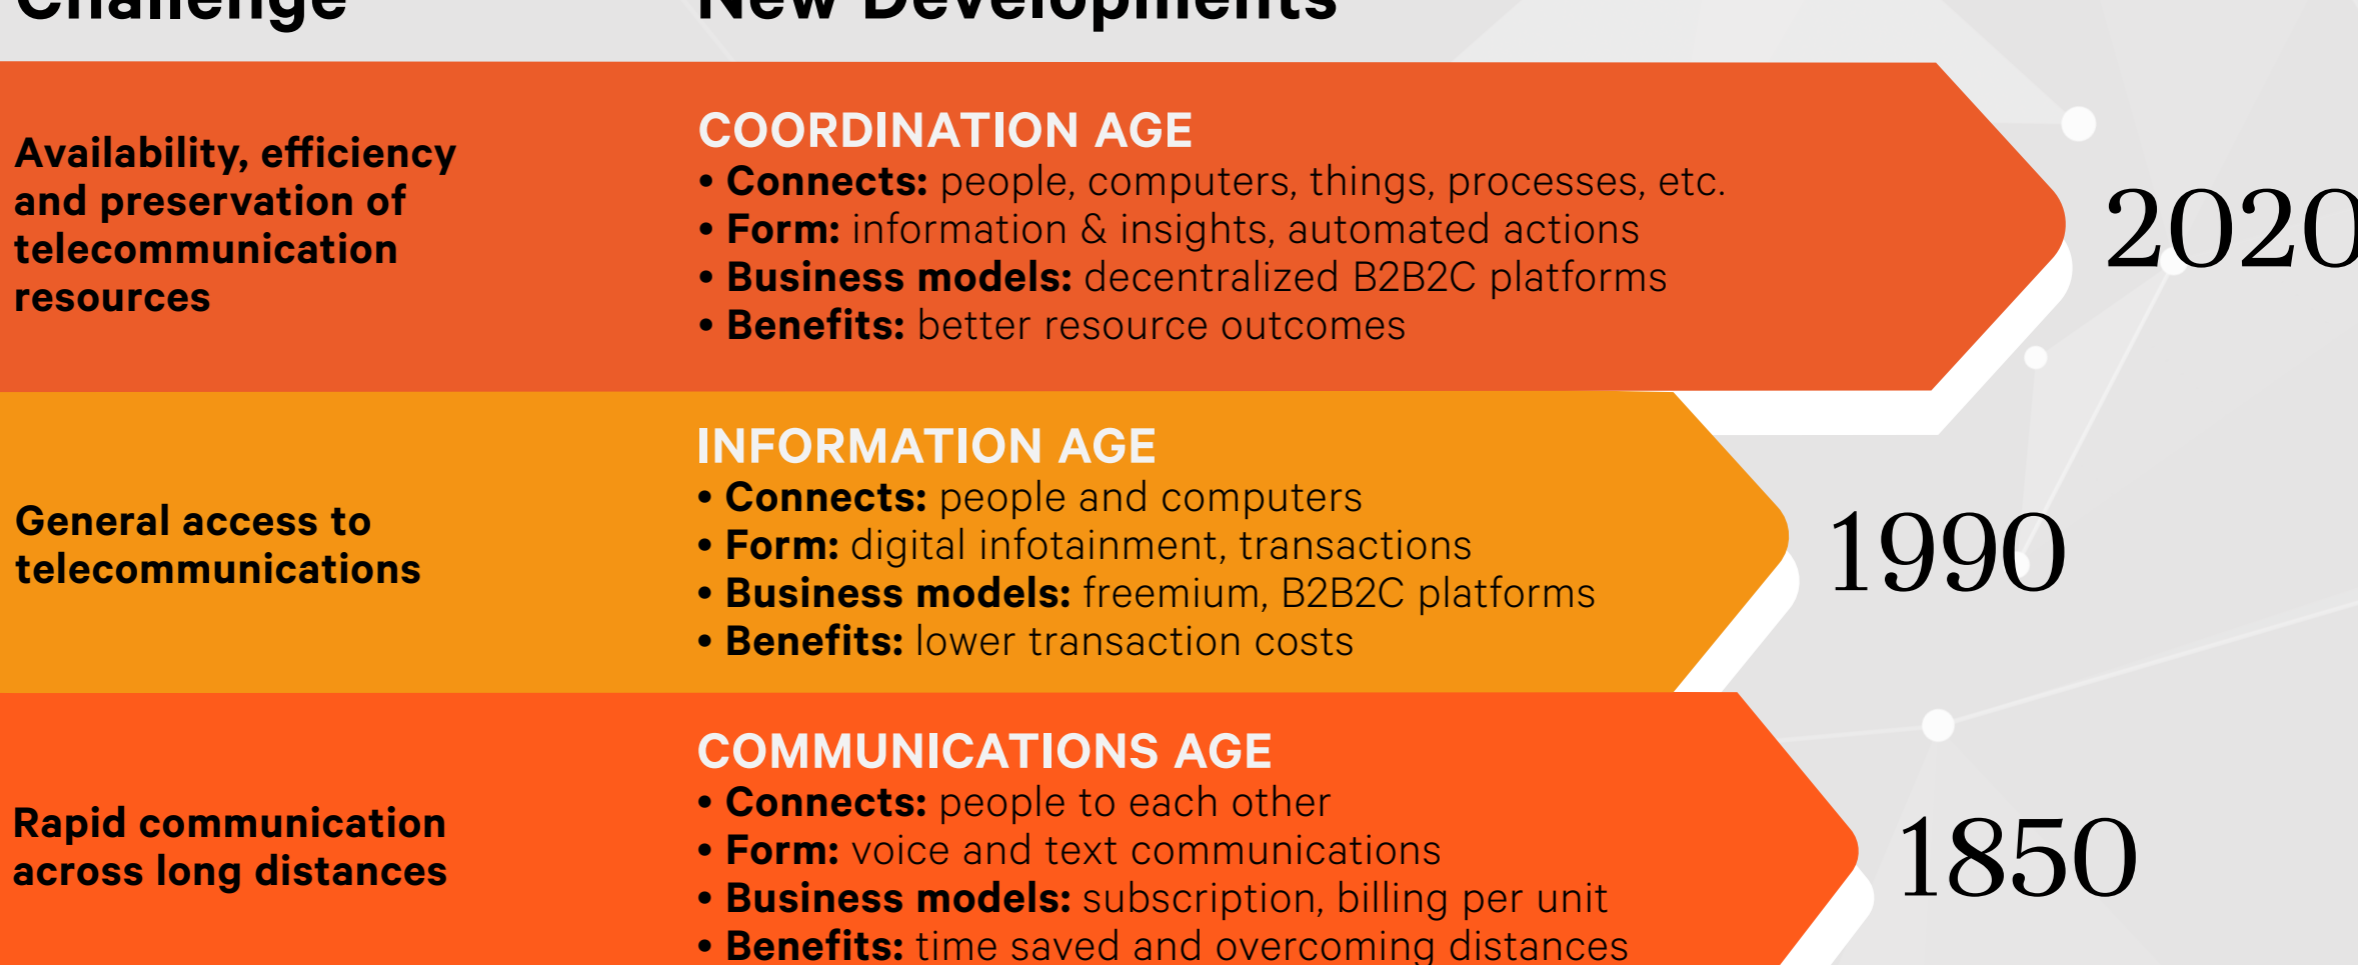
Challenge

New Developments

Availability, efficiency and preservation of telecommunication resources

COORDINATION AGE
• Connects: people, computers, things, processes, etc.
• Form: information & insights, automated actions
• Business models: decentralized B2B2C platforms
• Benefits: better resource outcomes

2020

General access to telecommunications

INFORMATION AGE
• Connects: people and computers
• Form: digital infotainment, transactions
• Business models: freemium, B2B2C platforms
• Benefits: lower transaction costs

1990

Rapid communication across long distances

COMMUNICATIONS AGE
• Connects: people to each other
• Form: voice and text communications
• Business models: subscription, billing per unit
• Benefits: time saved and overcoming distances

1850